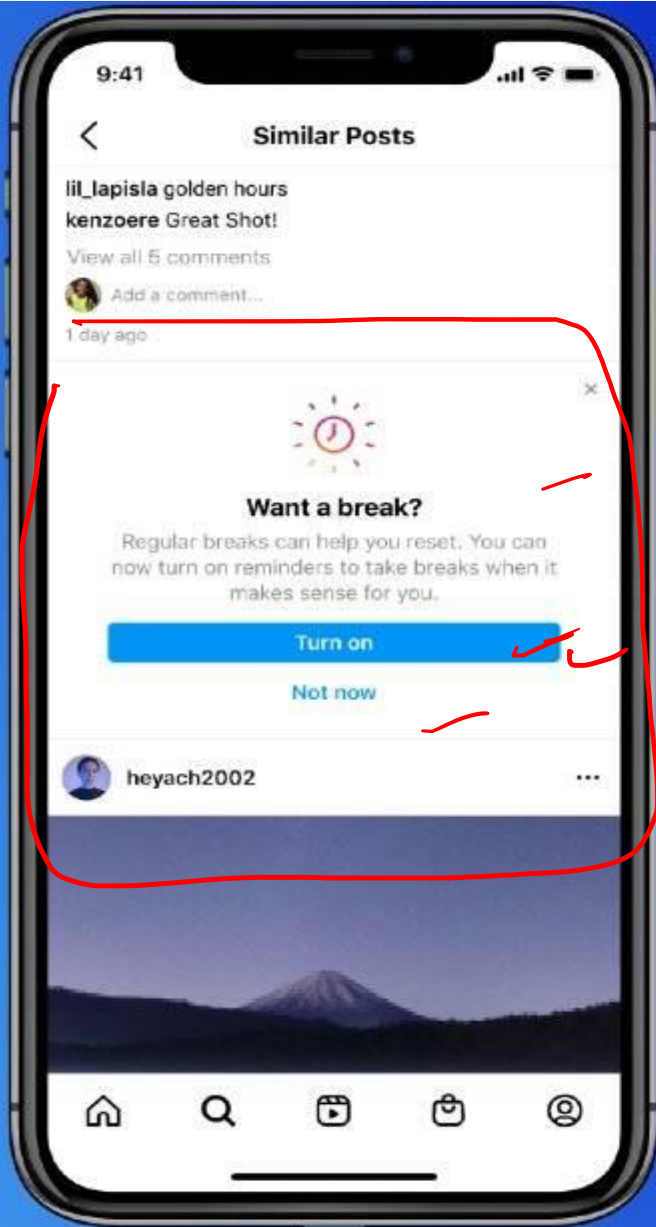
9:41

Similar Posts

lil_lapisla golden hours
kenzoere Great Shot!
View all 5 comments
Add a comment...
1 day ago

×

Want a break?
Regular breaks can help you reset. You can now turn on reminders to take breaks when it makes sense for you.

Turn on
Not now

heyach2002 ···